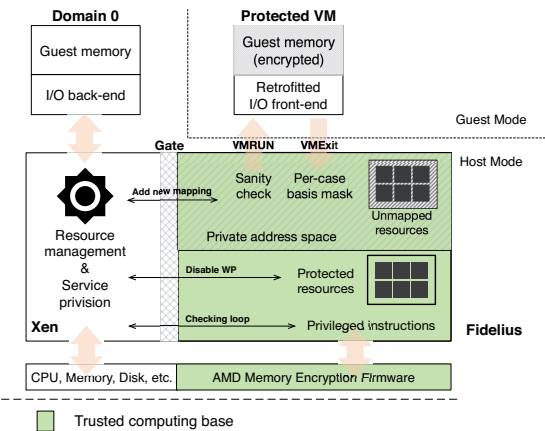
Domain 0

Guest memory

I/O back-end

Protected VM

Guest memory (encrypted)

Retrofitted I/O front-end

Guest Mode

Host Mode

Gate

VMRUN

VMExit

Add new mapping

Sanity check

Per-case basis mask

Unmapped resources

Private address space

Resource management & Service privision

Disable WP

Protected resources

Xen

Checking loop

Privileged instructions

Fidelius

CPU, Memory, Disk, etc.

AMD Memory Encryption Firmware

Trusted computing base